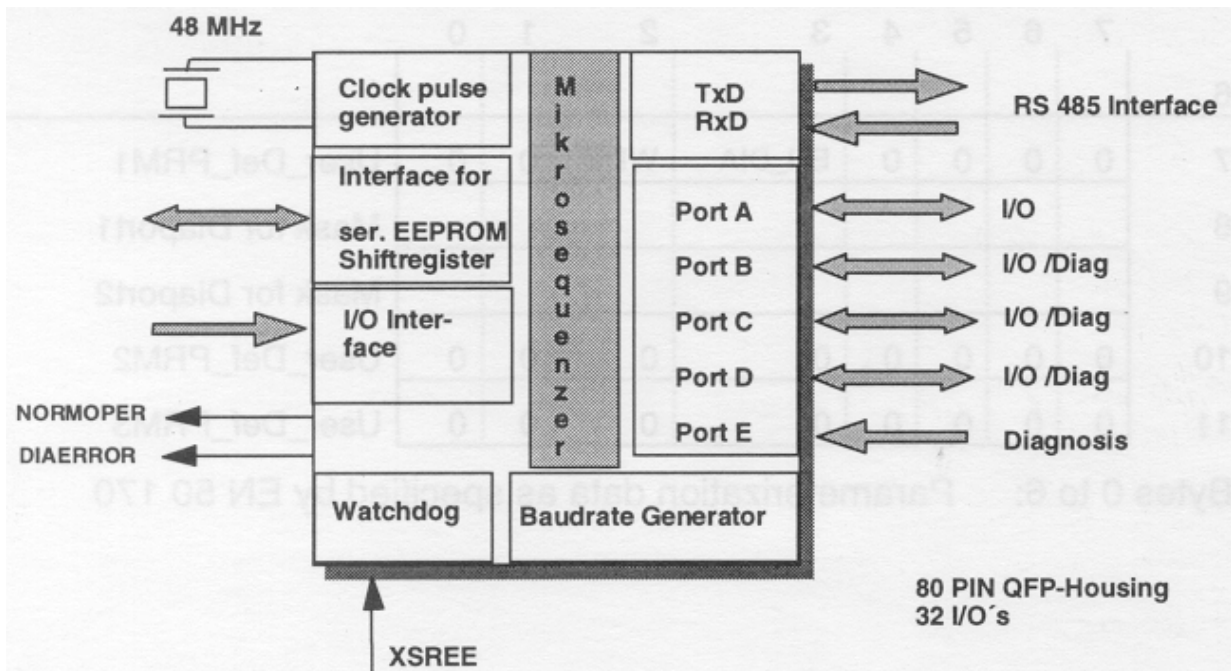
48 MHz

Clock pulse generator

Interface for ser. EEPROM Shiftregister

I/O Interface

M i k r o s e q u e n z e r

TxD RxD

Port A

Port B

Port C

Port D

Port E

RS 485 Interface

I/O

I/O /Diag

I/O /Diag

I/O /Diag

Diagnosis

NORMOPER

DIAERROR

Watchdog

Baudrate Generator

80 PIN QFP-Housing
32 I/O´s

XSREE